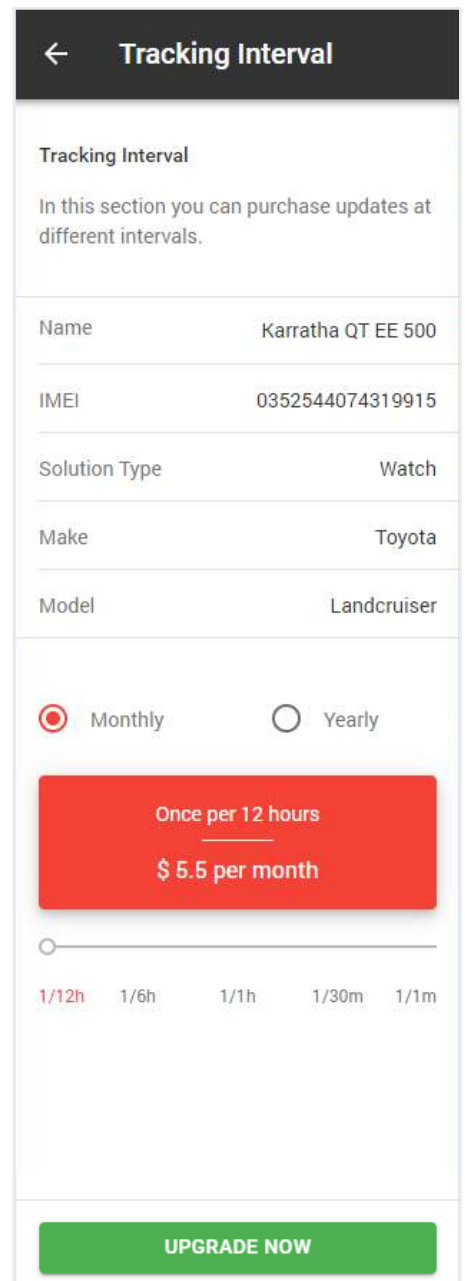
← Tracking Interval

Tracking Interval

In this section you can purchase updates at different intervals.

| | |
|---|---|
| Name | Karratha QT EE 500 |
| IMEI | 0352544074319915 |
| Solution Type | Watch |
| Make | Toyota |
| Model | Landcruiser |

Monthly Yearly

Once per 12 hours

$ 5.5 per month

1/12h 1/6h 1/1h 1/30m 1/1m

UPGRADE NOW